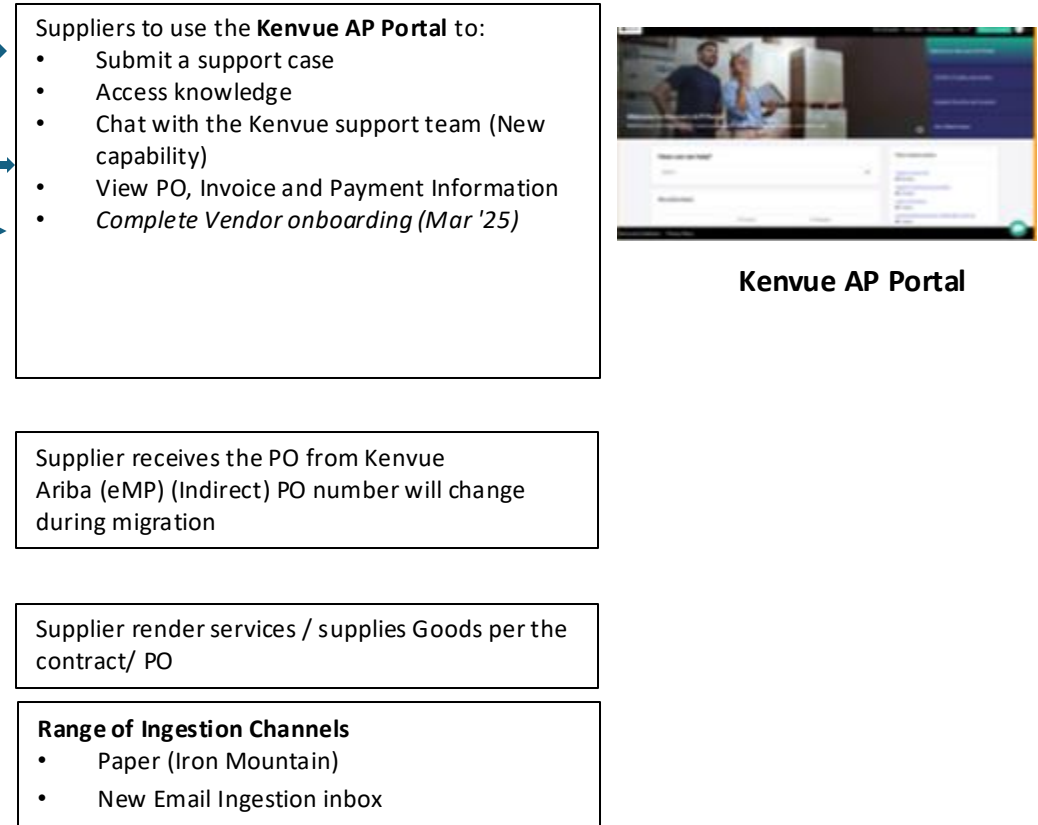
Suppliers to use the **Kenvue AP Portal** to:
- Submit a support case
- Access knowledge
- Chat with the Kenvue support team (New capability)
- View PO, Invoice and Payment Information
- *Complete Vendor onboarding (Mar '25)*

**Kenvue AP Portal**

Supplier receives the PO from Kenvue Ariba (eMP) (Indirect) PO number will change during migration

Supplier render services / supplies Goods per the contract/ PO

**Range of Ingestion Channels**
- Paper (Iron Mountain)
- New Email Ingestion inbox